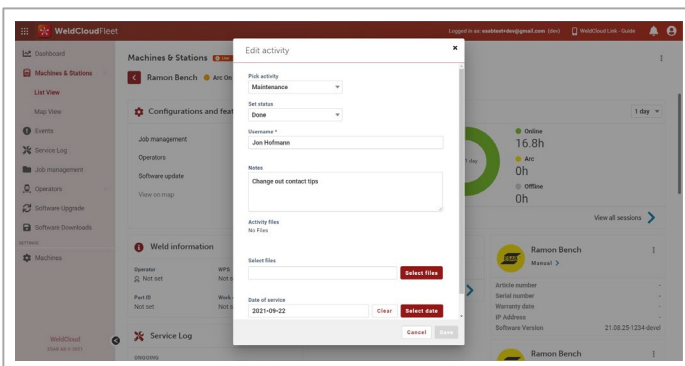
WeldCloudFleet

Logged in as: esabtest+dev@gmail.com (dev) | WeldCloud Link - Guide

Dashboard
Machines & Stations
List View
Map View
Events
Service Log
Job management
Operators
Software Upgrade
Software Downloads
SETTINGS
Machines

WeldCloud
2024.04.1-2021

Machines & Stations

Ramon Bench ● Arc On

Configurations and feat

Job management
Operators
Software update
View on map

Weld information

Operator
Not set
WPS
Not s
Part ID
Not set
Work
Not s

Service Log
ONGOING

1 day

Online
16.8h
Arc
0h
Offline
0h

1 day

View all sessions

Ramon Bench
Manual

Article number -
Serial number -
Warranty date -
IP Address -
Software Version 21.08.25-1234-devel

Ramon Bench

Edit activity

Pick activity
Maintenance

Set status
Done

Username *
Jon Hofmann

Notes
Change out contact tips

Activity files
No Files

Select files
Select files

Date of service
2021-09-22
Clear
Select date

Cancel
Save